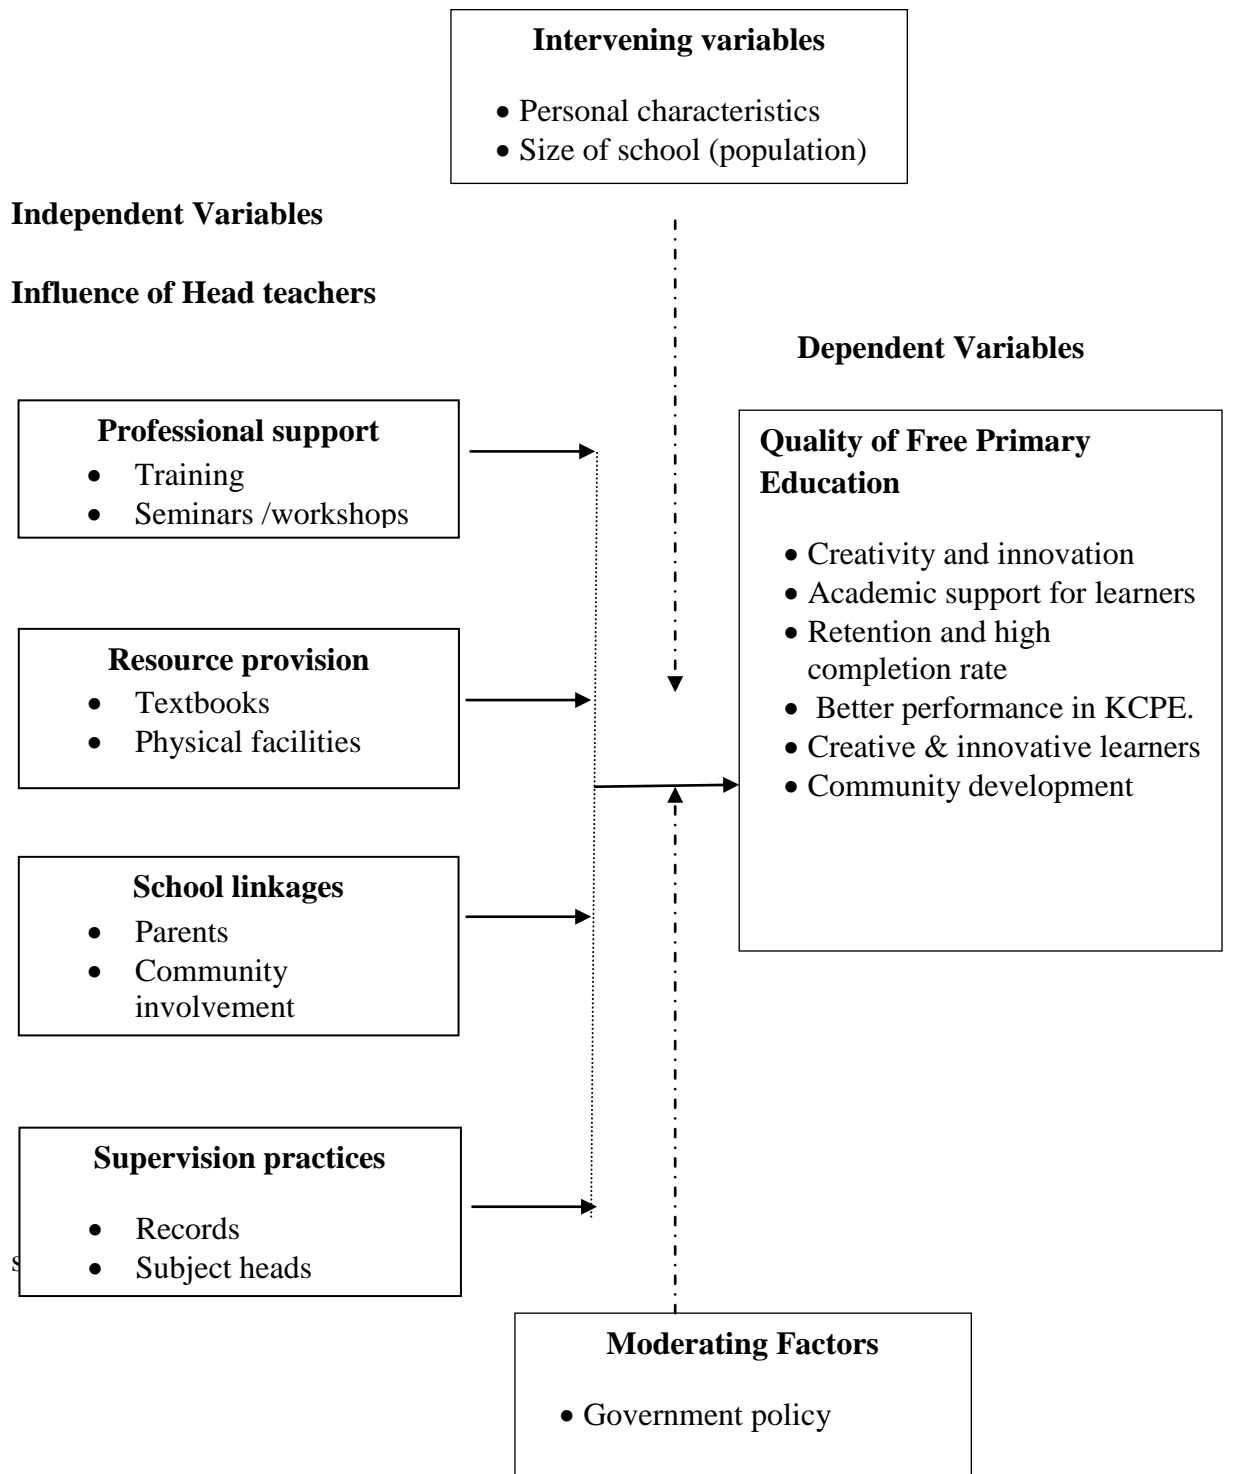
Intervening variables

- Personal characteristics
- Size of school (population)

Independent Variables

Influence of Head teachers

Dependent Variables

Professional support
- Training
- Seminars /workshops

Quality of Free Primary Education

- Creativity and innovation
- Academic support for learners
- Retention and high completion rate
- Better performance in KCPE.
- Creative & innovative learners
- Community development

Resource provision
- Textbooks
- Physical facilities

School linkages
- Parents
- Community involvement

Supervision practices

- Records
- Subject heads

S

Moderating Factors

- Government policy